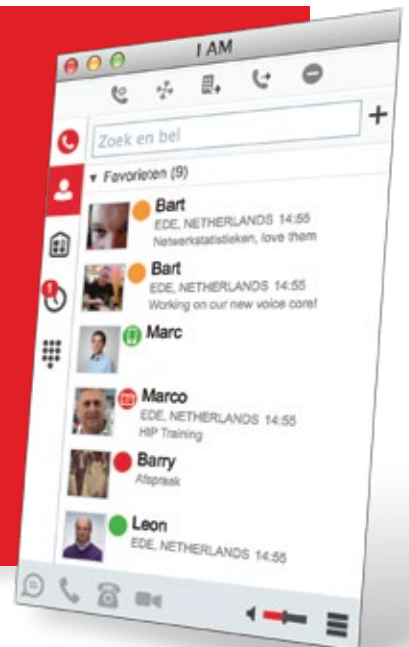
I AM

Zoek en bel

+

▾ Favorieten (9)

Bart
EDE, NETHERLANDS 14:55
Netwerkstatistieken, love them

Bart
EDE, NETHERLANDS 14:55
Working on our new voice core!

Marc

Marco
EDE, NETHERLANDS 14:55
HIP Training

Barry
Afspraak

Leon
EDE, NETHERLANDS 14:55

1